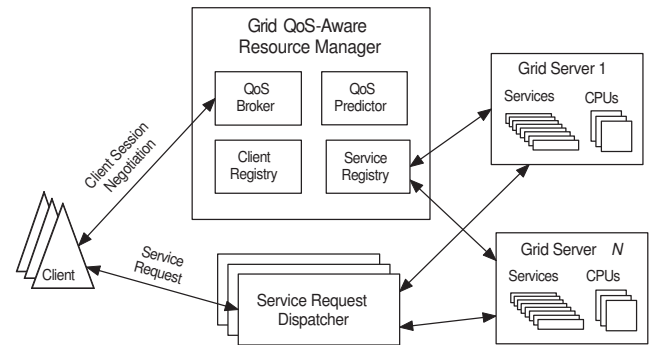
Grid QoS-Aware Resource Manager

QoS Broker

QoS Predictor

Client Registry

Service Registry

Grid Server 1

Services

CPUs

Client Session Negotiation

Client

Service Request

Service Request Dispatcher

Grid Server $N$

Services

CPUs